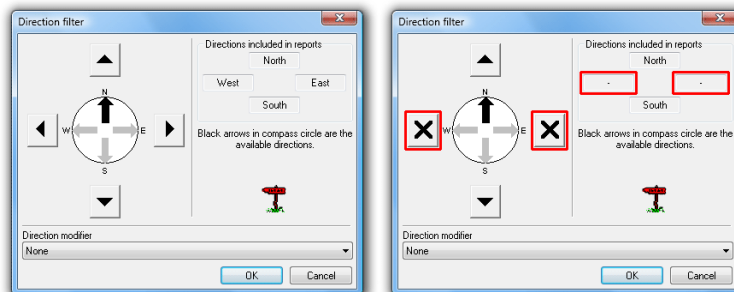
Direction filter

Directions included in reports

North

West

East

South

N

W

E

S

Black arrows in compass circle are the available directions.

Direction modifier

None

OK

Cancel

Direction filter

Directions included in reports

North

-

-

South

N

W

E

S

Black arrows in compass circle are the available directions.

Direction modifier

None

OK

Cancel